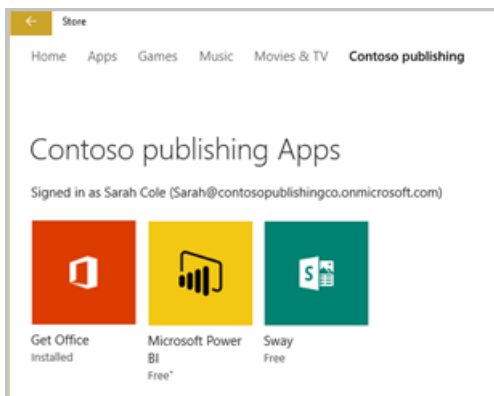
Store

Home Apps Games Music Movies & TV Contoso publishing

Contoso publishing Apps

Signed in as Sarah Cole (Sarah@contosopublishingco.onmicrosoft.com)

Get Office
Installed

Microsoft Power BI
Free*

Sway
Free